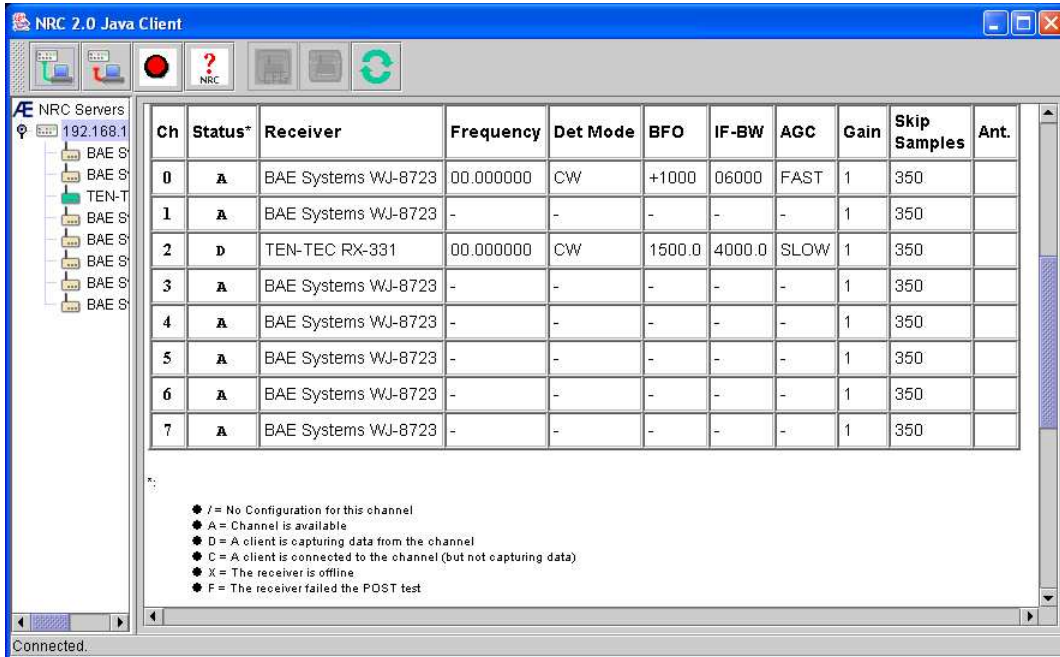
NRC 2.0 Java Client

NRC

Æ NRC Servers
192.168.1
BAE S
BAE S
TEN-T
BAE S
BAE S
BAE S
BAE S
BAE S

| Ch | Status* | Receiver | Frequency | Det Mode | BFO | IF-BW | AGC | Gain | Skip Samples | Ant. |
|---|---|---|---|---|---|---|---|---|---|---|
| 0 | A | BAE Systems WJ-8723 | 00.000000 | CW | +1000 | 06000 | FAST | 1 | 350 | |
| 1 | A | BAE Systems WJ-8723 | - | - | - | - | - | 1 | 350 | |
| 2 | D | TEN-TEC RX-331 | 00.000000 | CW | 1500.0 | 4000.0 | SLOW | 1 | 350 | |
| 3 | A | BAE Systems WJ-8723 | - | - | - | - | - | 1 | 350 | |
| 4 | A | BAE Systems WJ-8723 | - | - | - | - | - | 1 | 350 | |
| 5 | A | BAE Systems WJ-8723 | - | - | - | - | - | 1 | 350 | |
| 6 | A | BAE Systems WJ-8723 | - | - | - | - | - | 1 | 350 | |
| 7 | A | BAE Systems WJ-8723 | - | - | - | - | - | 1 | 350 | |

*:

/ = No Configuration for this channel
A = Channel is available
D = A client is capturing data from the channel
C = A client is connected to the channel (but not capturing data)
X = The receiver is offline
F = The receiver failed the POST test

Connected.